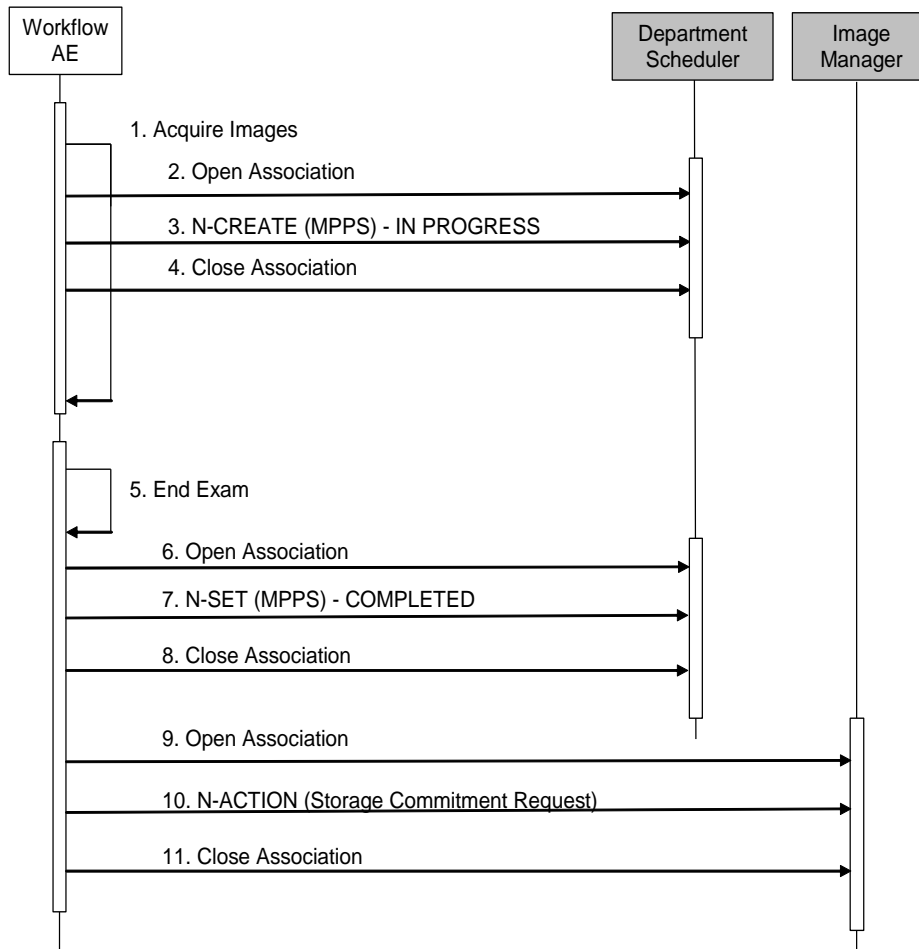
Workflow AE

Department Scheduler

Image Manager

1. Acquire Images

2. Open Association

3. N-CREATE (MPPS) - IN PROGRESS

4. Close Association

5. End Exam

6. Open Association

7. N-SET (MPPS) - COMPLETED

8. Close Association

9. Open Association

10. N-ACTION (Storage Commitment Request)

11. Close Association